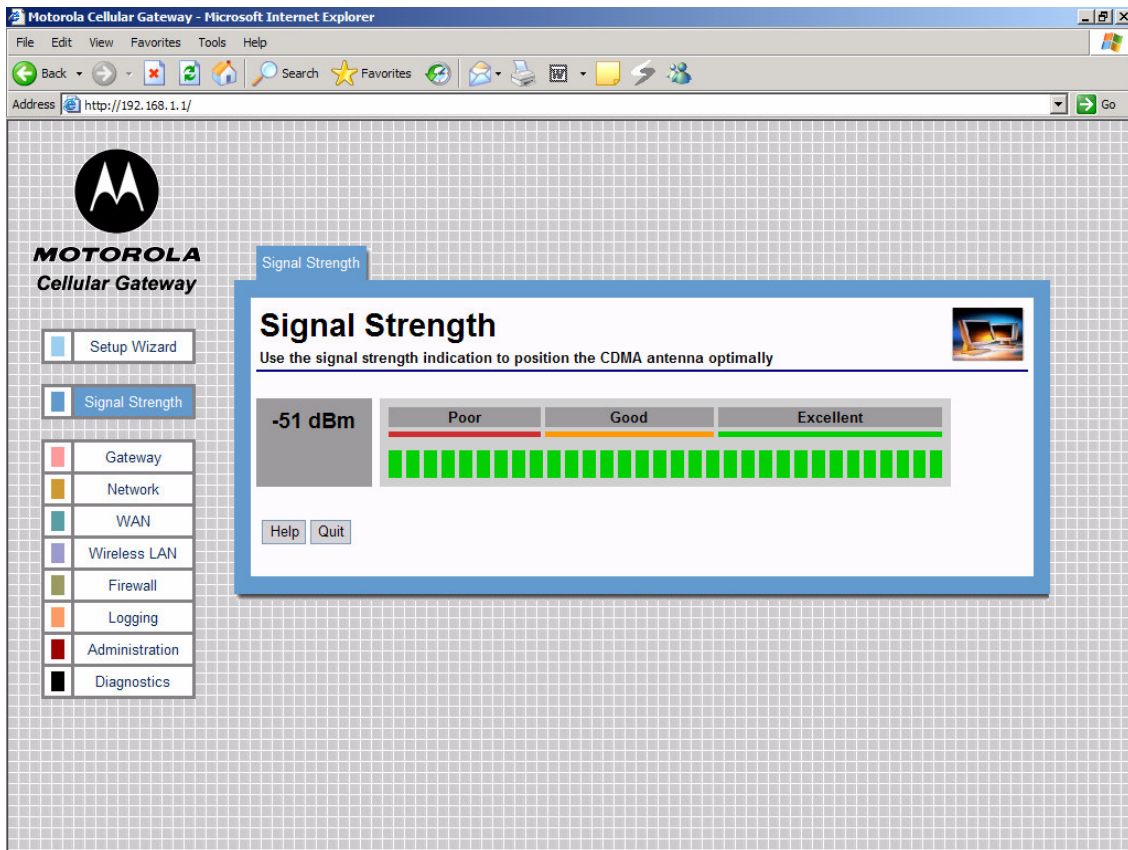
Motorola Cellular Gateway - Microsoft Internet Explorer

File Edit View Favorites Tools Help

Back Search Favorites

Address http://192.168.1.1/

Go

MOTOROLA
Cellular Gateway

Setup Wizard

Signal Strength

Gateway
Network
WAN
Wireless LAN
Firewall
Logging
Administration
Diagnostics

Signal Strength

Signal Strength
Use the signal strength indication to position the CDMA antenna optimally

-51 dBm

| Poor | Good | Excellent |
|---|---|---|

Help Quit